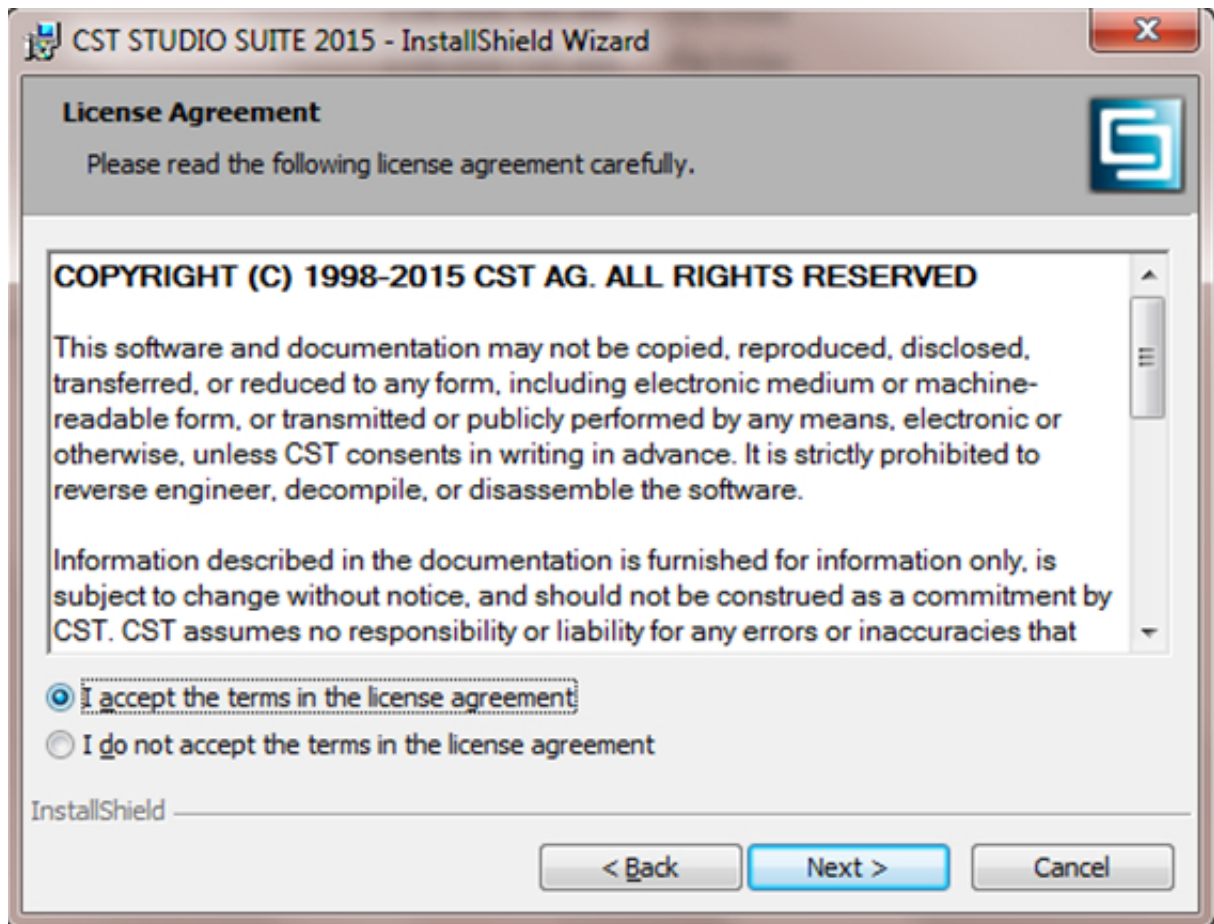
CST STUDIO SUITE 2015 - InstallShield Wizard

License Agreement

Please read the following license agreement carefully.

COPYRIGHT (C) 1998-2015 CST AG. ALL RIGHTS RESERVED

This software and documentation may not be copied, reproduced, disclosed, transferred, or reduced to any form, including electronic medium or machine-readable form, or transmitted or publicly performed by any means, electronic or otherwise, unless CST consents in writing in advance. It is strictly prohibited to reverse engineer, decompile, or disassemble the software.

Information described in the documentation is furnished for information only, is subject to change without notice, and should not be construed as a commitment by CST. CST assumes no responsibility or liability for any errors or inaccuracies that

I accept the terms in the license agreement

I do not accept the terms in the license agreement

InstallShield

< Back

Next >

Cancel